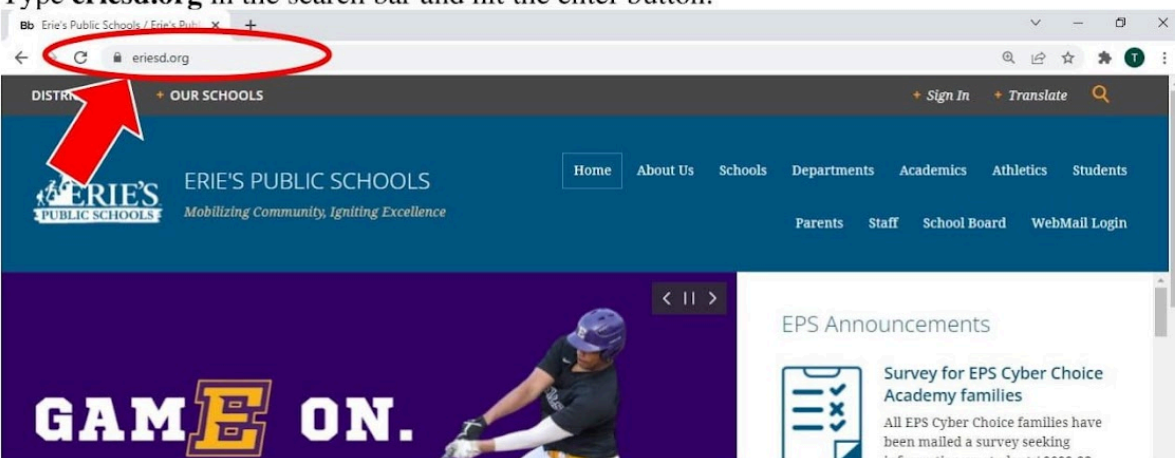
Type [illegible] in the search bar and hit the enter button.

Bb Erie's Public Schools / Erie's Publ ×  +

eriesd.org

T

DISTR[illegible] OUR SCHOOLS

Sign In  Translate

ERIE'S PUBLIC SCHOOLS

ERIE'S PUBLIC SCHOOLS
Mobilizing Community, Igniting Excellence

Home  About Us  Schools  Departments  Academics  Athletics  Students  Parents  Staff  School Board  WebMail Login

GAME ON.

EPS Announcements

Survey for EPS Cyber Choice Academy families

All EPS Cyber Choice families have been mailed a survey seeking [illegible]